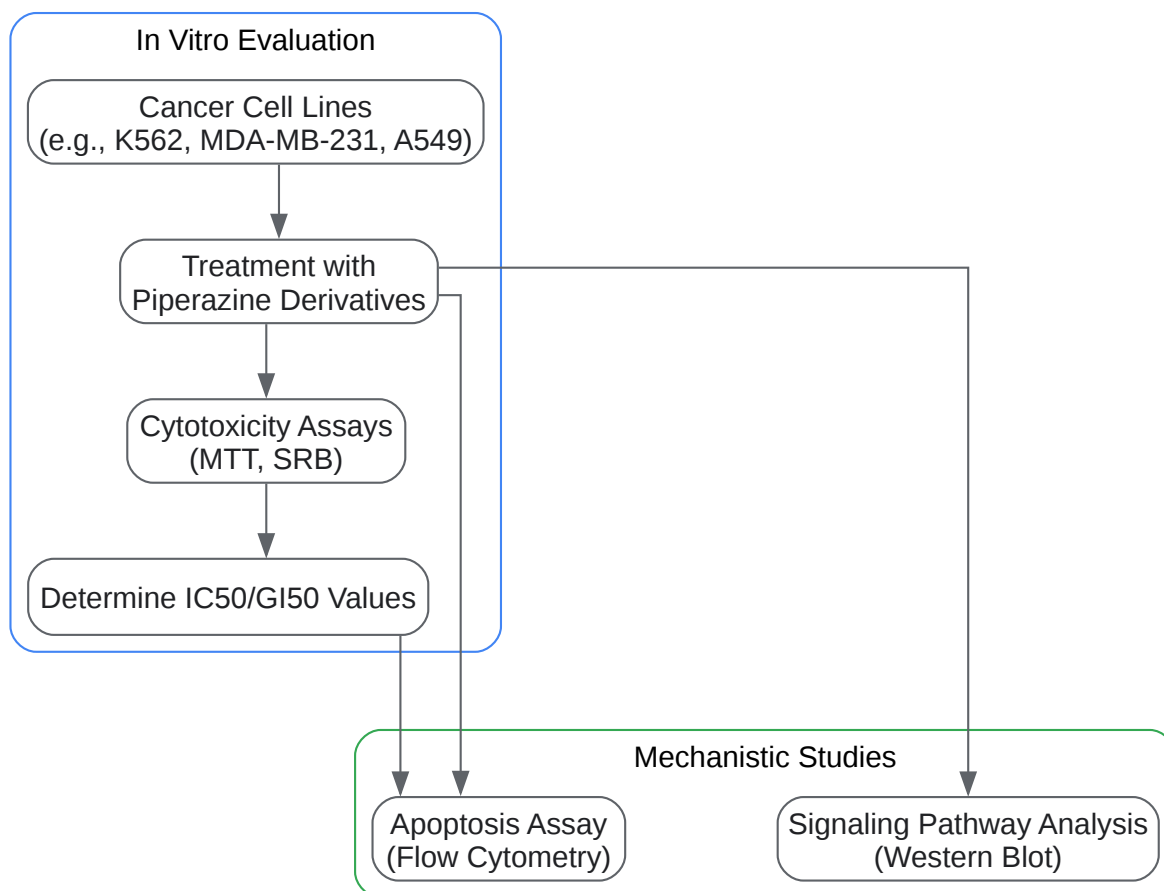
In Vitro Evaluation

Cancer Cell Lines
(e.g., K562, MDA-MB-231, A549)

Treatment with
Piperazine Derivatives

Cytotoxicity Assays
(MTT, SRB)

Determine IC50/GI50 Values

Mechanistic Studies

Apoptosis Assay
(Flow Cytometry)

Signaling Pathway Analysis
(Western Blot)